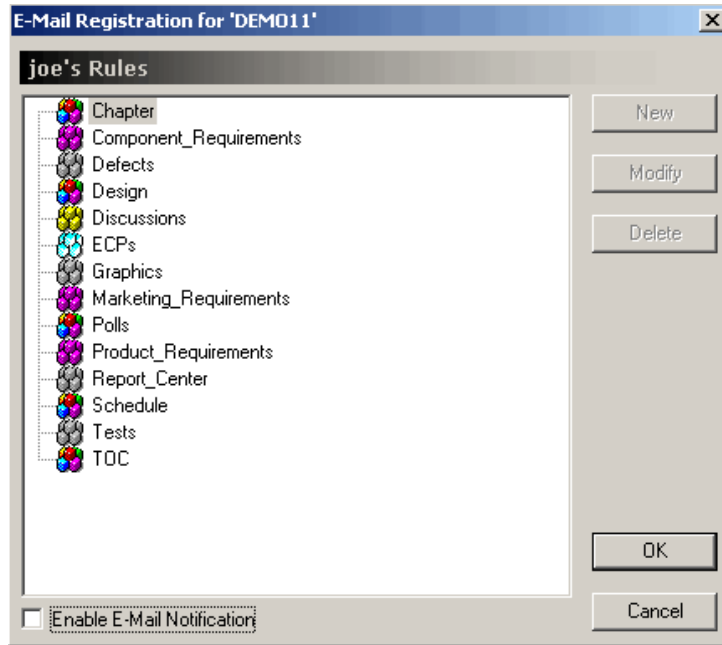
E-Mail Registration for 'DEMO11'

joe's Rules

Chapter
Component_Requirements
Defects
Design
Discussions
ECPs
Graphics
Marketing_Requirements
Polls
Product_Requirements
Report_Center
Schedule
Tests
TOC

New
Modify
Delete

OK
Cancel

Enable E-Mail Notification